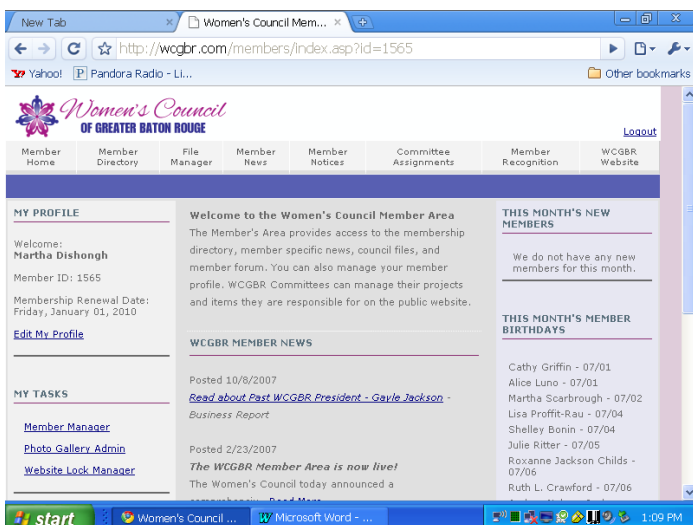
New Tab

Women's Council Mem...

http://wcgbr.com/members/index.asp?id=1565

Yahoo! Pandora Radio - Li...

Other bookmarks

Women's Council
OF GREATER BATON ROUGE

Logout

Member Home | Member Directory | File Manager | Member News | Member Notices | Committee Assignments | Member Recognition | WCGBR Website

MY PROFILE

Welcome:
Martha Dishongh

Member ID: 1565

Membership Renewal Date: Friday, January 01, 2010

Edit My Profile

MY TASKS

Member Manager

Photo Gallery Admin

Website Lock Manager

Welcome to the Women's Council Member Area

The Member's Area provides access to the membership directory, member specific news, council files, and member forum. You can also manage your member profile. WCGBR Committees can manage their projects and items they are responsible for on the public website.

WCGBR MEMBER NEWS

Posted 10/8/2007

Read about Past WCGBR President - Gayle Jackson - Business Report

Posted 2/23/2007

The WCGBR Member Area is now live!

The Women's Council today announced a comprehensive... Read More

THIS MONTH'S NEW MEMBERS

We do not have any new members for this month.

THIS MONTH'S MEMBER BIRTHDAYS

Cathy Griffin - 07/01
Alice Luno - 07/01
Martha Scarbrough - 07/02
Lisa Proffit-Rau - 07/04
Shelley Bonin - 07/04
Julie Ritter - 07/05
Roxanne Jackson Childs - 07/06
Ruth L. Crawford - 07/06

start | Women's Council ... | Microsoft Word - ... | 1:09 PM